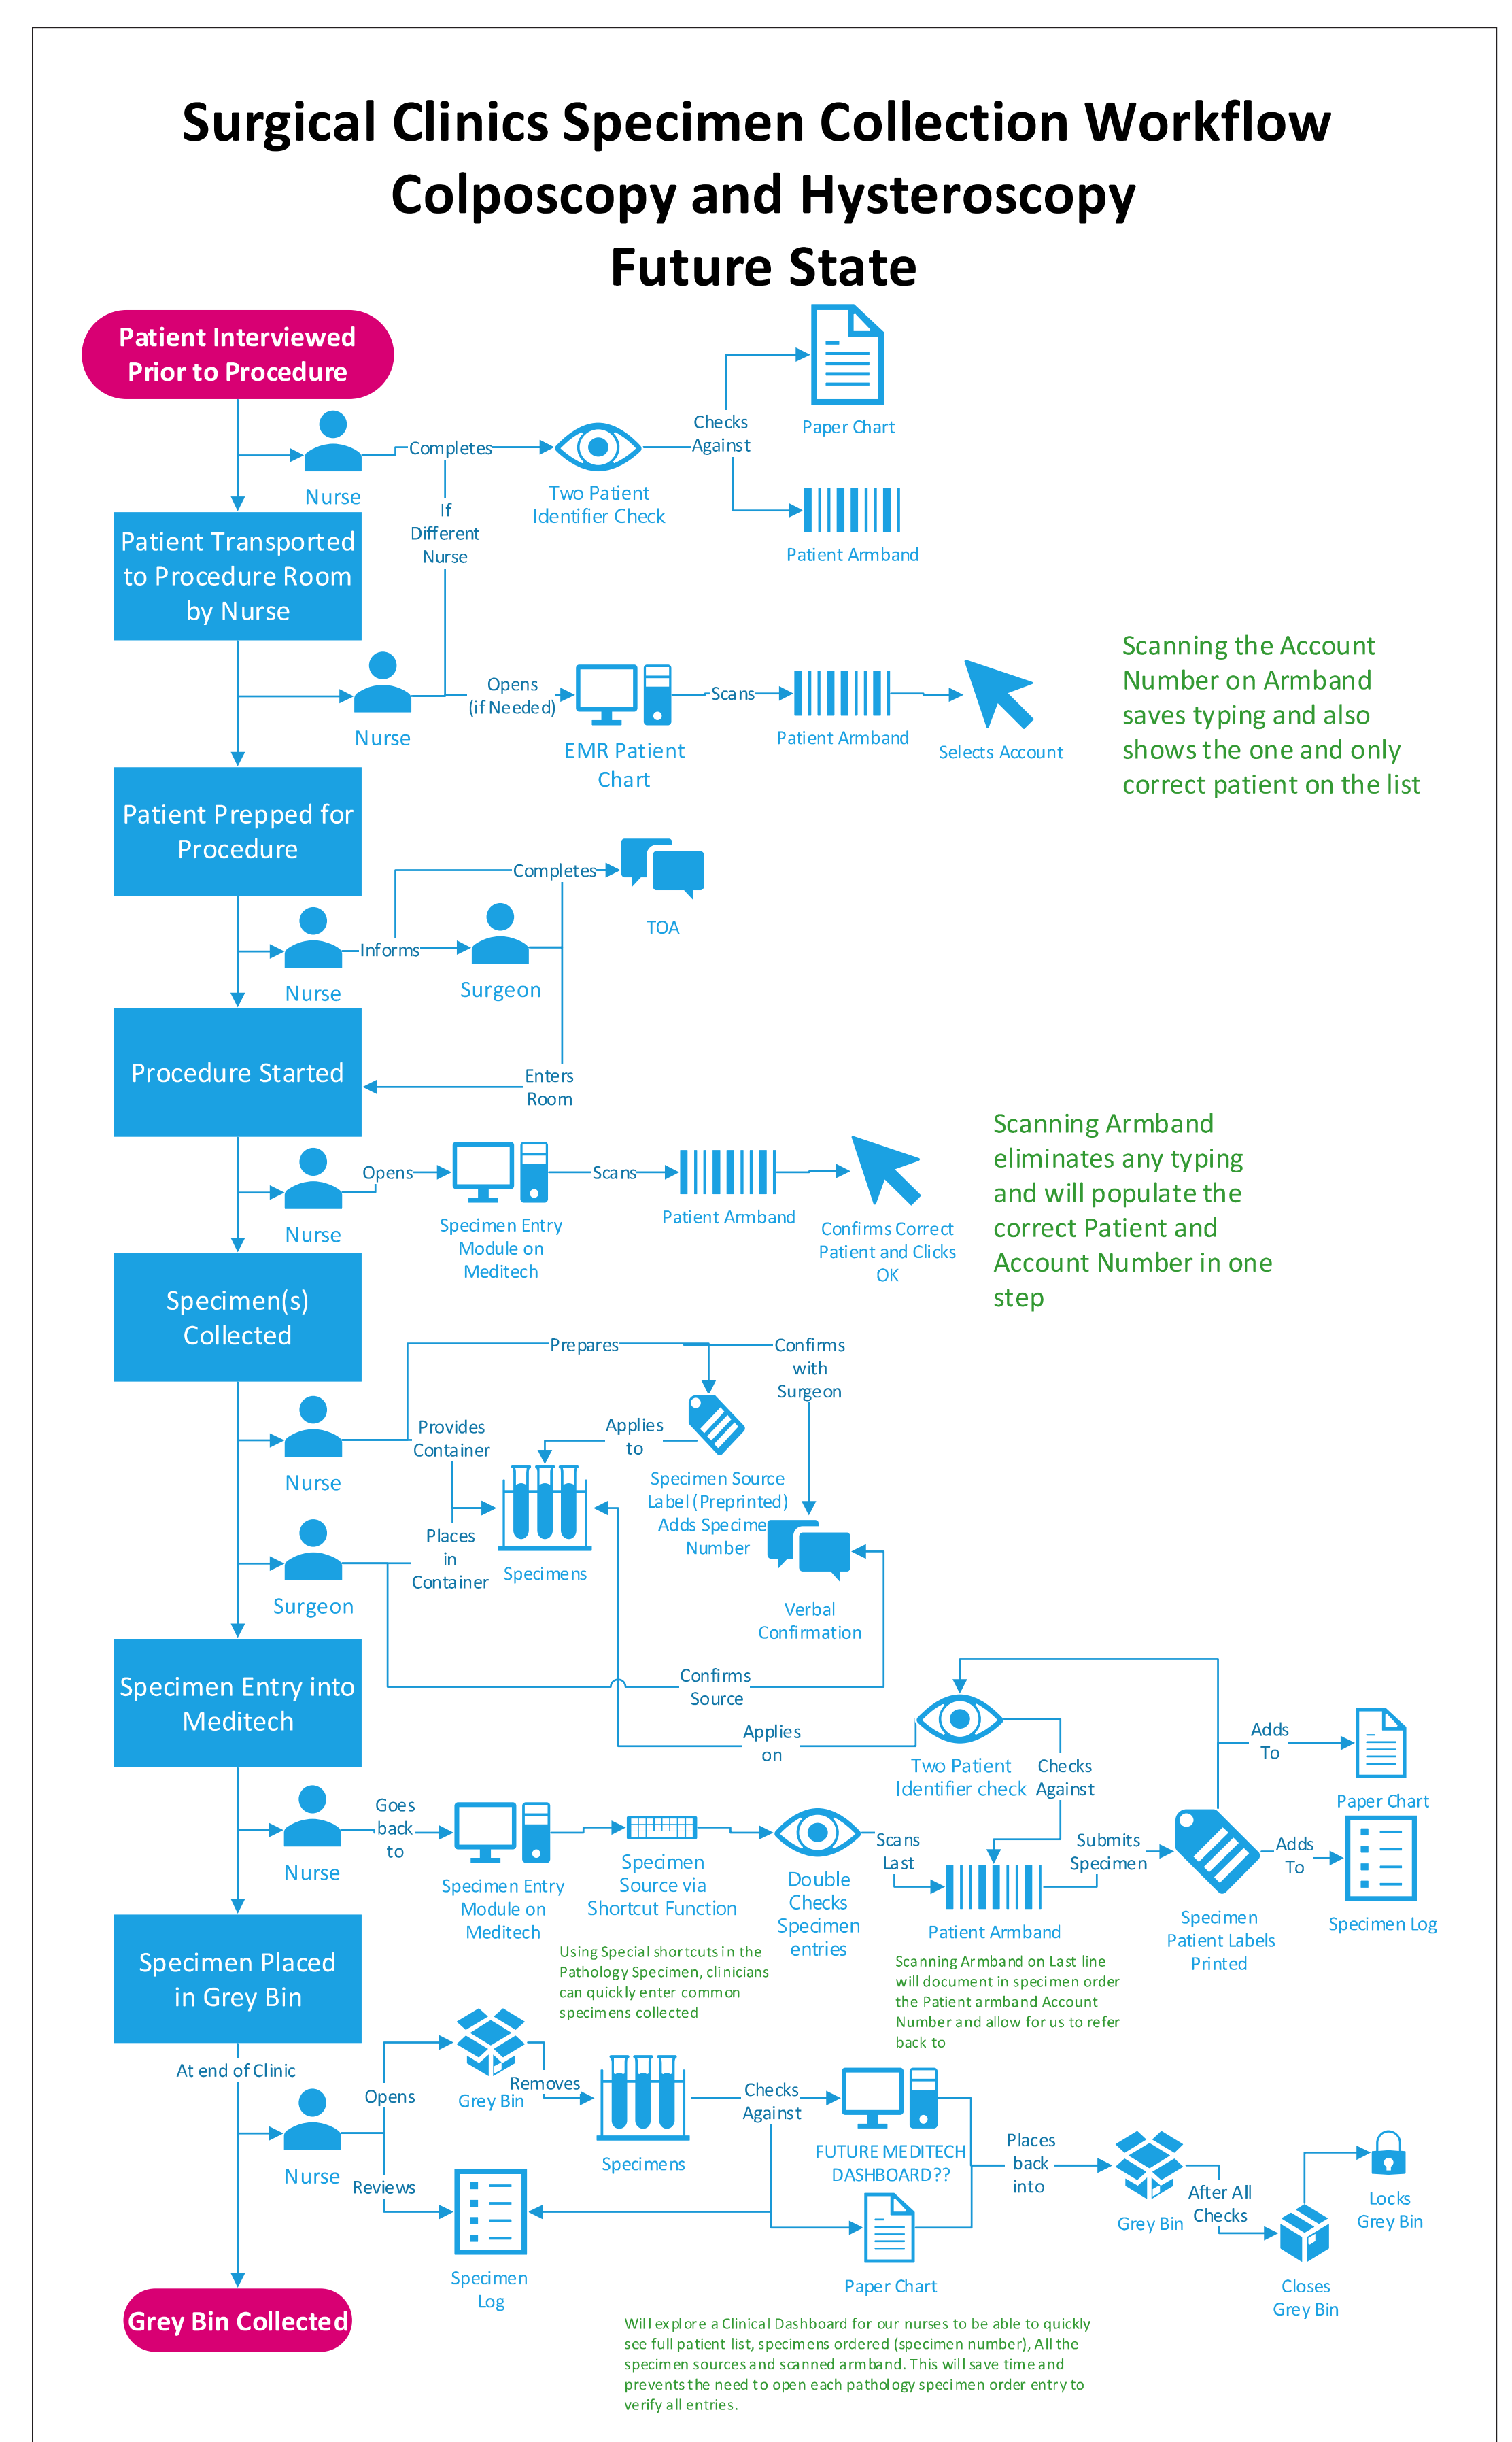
Surgical Clinics Specimen Collection Workflow
Colposcopy and Hysteroscopy
Future State

Patient Interviewed Prior to Procedure

Nurse
Completes
Two Patient Identifier Check
Checks Against
Paper Chart
Patient Armband
If Different Nurse

Patient Transported to Procedure Room by Nurse

Nurse
Opens (if Needed)
EMR Patient Chart
Scans
Patient Armband
Selects Account

Scanning the Account Number on Armband saves typing and also shows the one and only correct patient on the list

Patient Prepped for Procedure

Nurse
Informs
Surgeon
Completes
TOA
Enters Room

Procedure Started

Nurse
Opens
Specimen Entry Module on Meditech
Scans
Patient Armband
Confirms Correct Patient and Clicks OK

Scanning Armband eliminates any typing and will populate the correct Patient and Account Number in one step

Specimen(s) Collected

Prepares
Confirms with Surgeon
Nurse
Provides Container
Applies to
Specimen Source Label (Preprinted) Adds Specimen Number
Specimens
Places in Container
Surgeon
Verbal Confirmation
Confirms Source

Specimen Entry into Meditech

Applies on
Two Patient Identifier check
Checks Against
Adds To
Paper Chart
Nurse
Goes back to
Specimen Entry Module on Meditech
Specimen Source via Shortcut Function
Double Checks Specimen entries
Scans Last
Patient Armband
Submits Specimen
Specimen Patient Labels Printed
Adds To
Specimen Log

Using Special shortcuts in the Pathology Specimen, clinicians can quickly enter common specimens collected

Scanning Armband on Last line will document in specimen order the Patient armband Account Number and allow for us to refer back to

Specimen Placed in Grey Bin

At end of Clinic
Nurse
Opens
Grey Bin
Removes
Specimens
Checks Against
FUTURE MEDITECH DASHBOARD??
Places back into
Grey Bin
After All Checks
Closes Grey Bin
Locks Grey Bin
Reviews
Specimen Log
Paper Chart

Grey Bin Collected

Will explore a Clinical Dashboard for our nurses to be able to quickly see full patient list, specimens ordered (specimen number), All the specimen sources and scanned armband. This will save time and prevents the need to open each pathology specimen order entry to verify all entries.